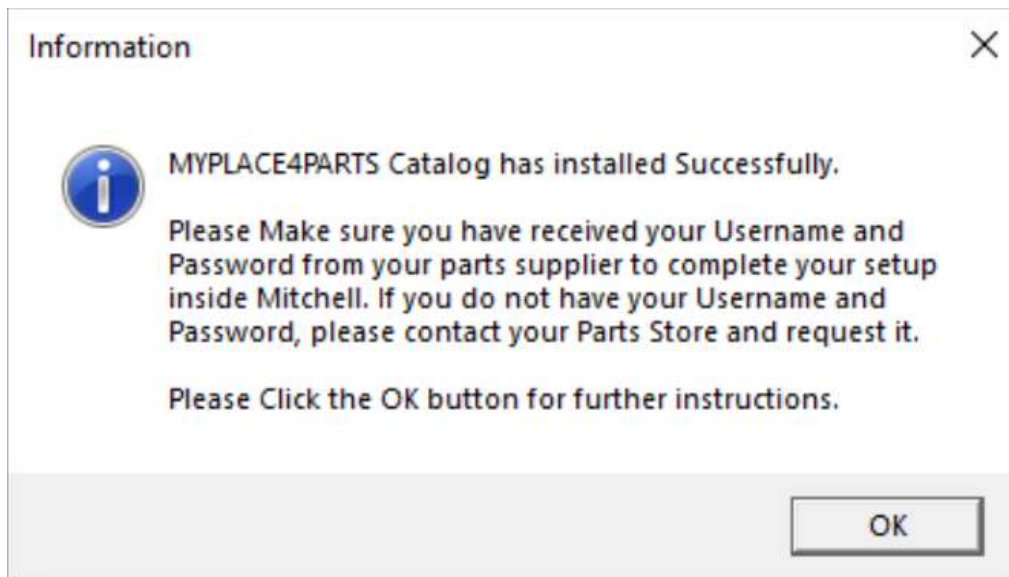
Information

MYPLACE4PARTS Catalog has installed Successfully.

Please Make sure you have received your Username and Password from your parts supplier to complete your setup inside Mitchell. If you do not have your Username and Password, please contact your Parts Store and request it.

Please Click the OK button for further instructions.

OK